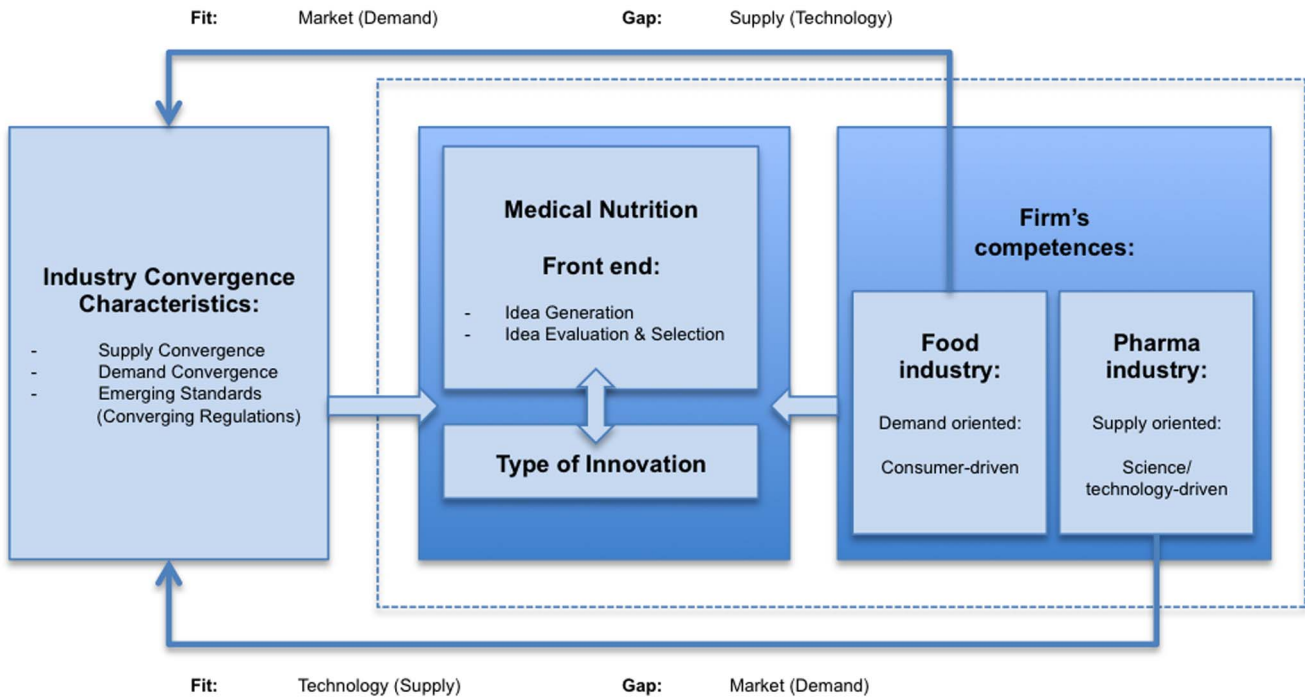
Fit: Market (Demand) Gap: Supply (Technology)

Industry Convergence Characteristics:

- Supply Convergence
- Demand Convergence
- Emerging Standards (Converging Regulations)

Medical Nutrition

Front end:

- Idea Generation
- Idea Evaluation & Selection

Type of Innovation

Firm's competences:

Food industry:

Demand oriented:

Consumer-driven

Pharma industry:

Supply oriented:

Science/ technology-driven

Fit: Technology (Supply) Gap: Market (Demand)